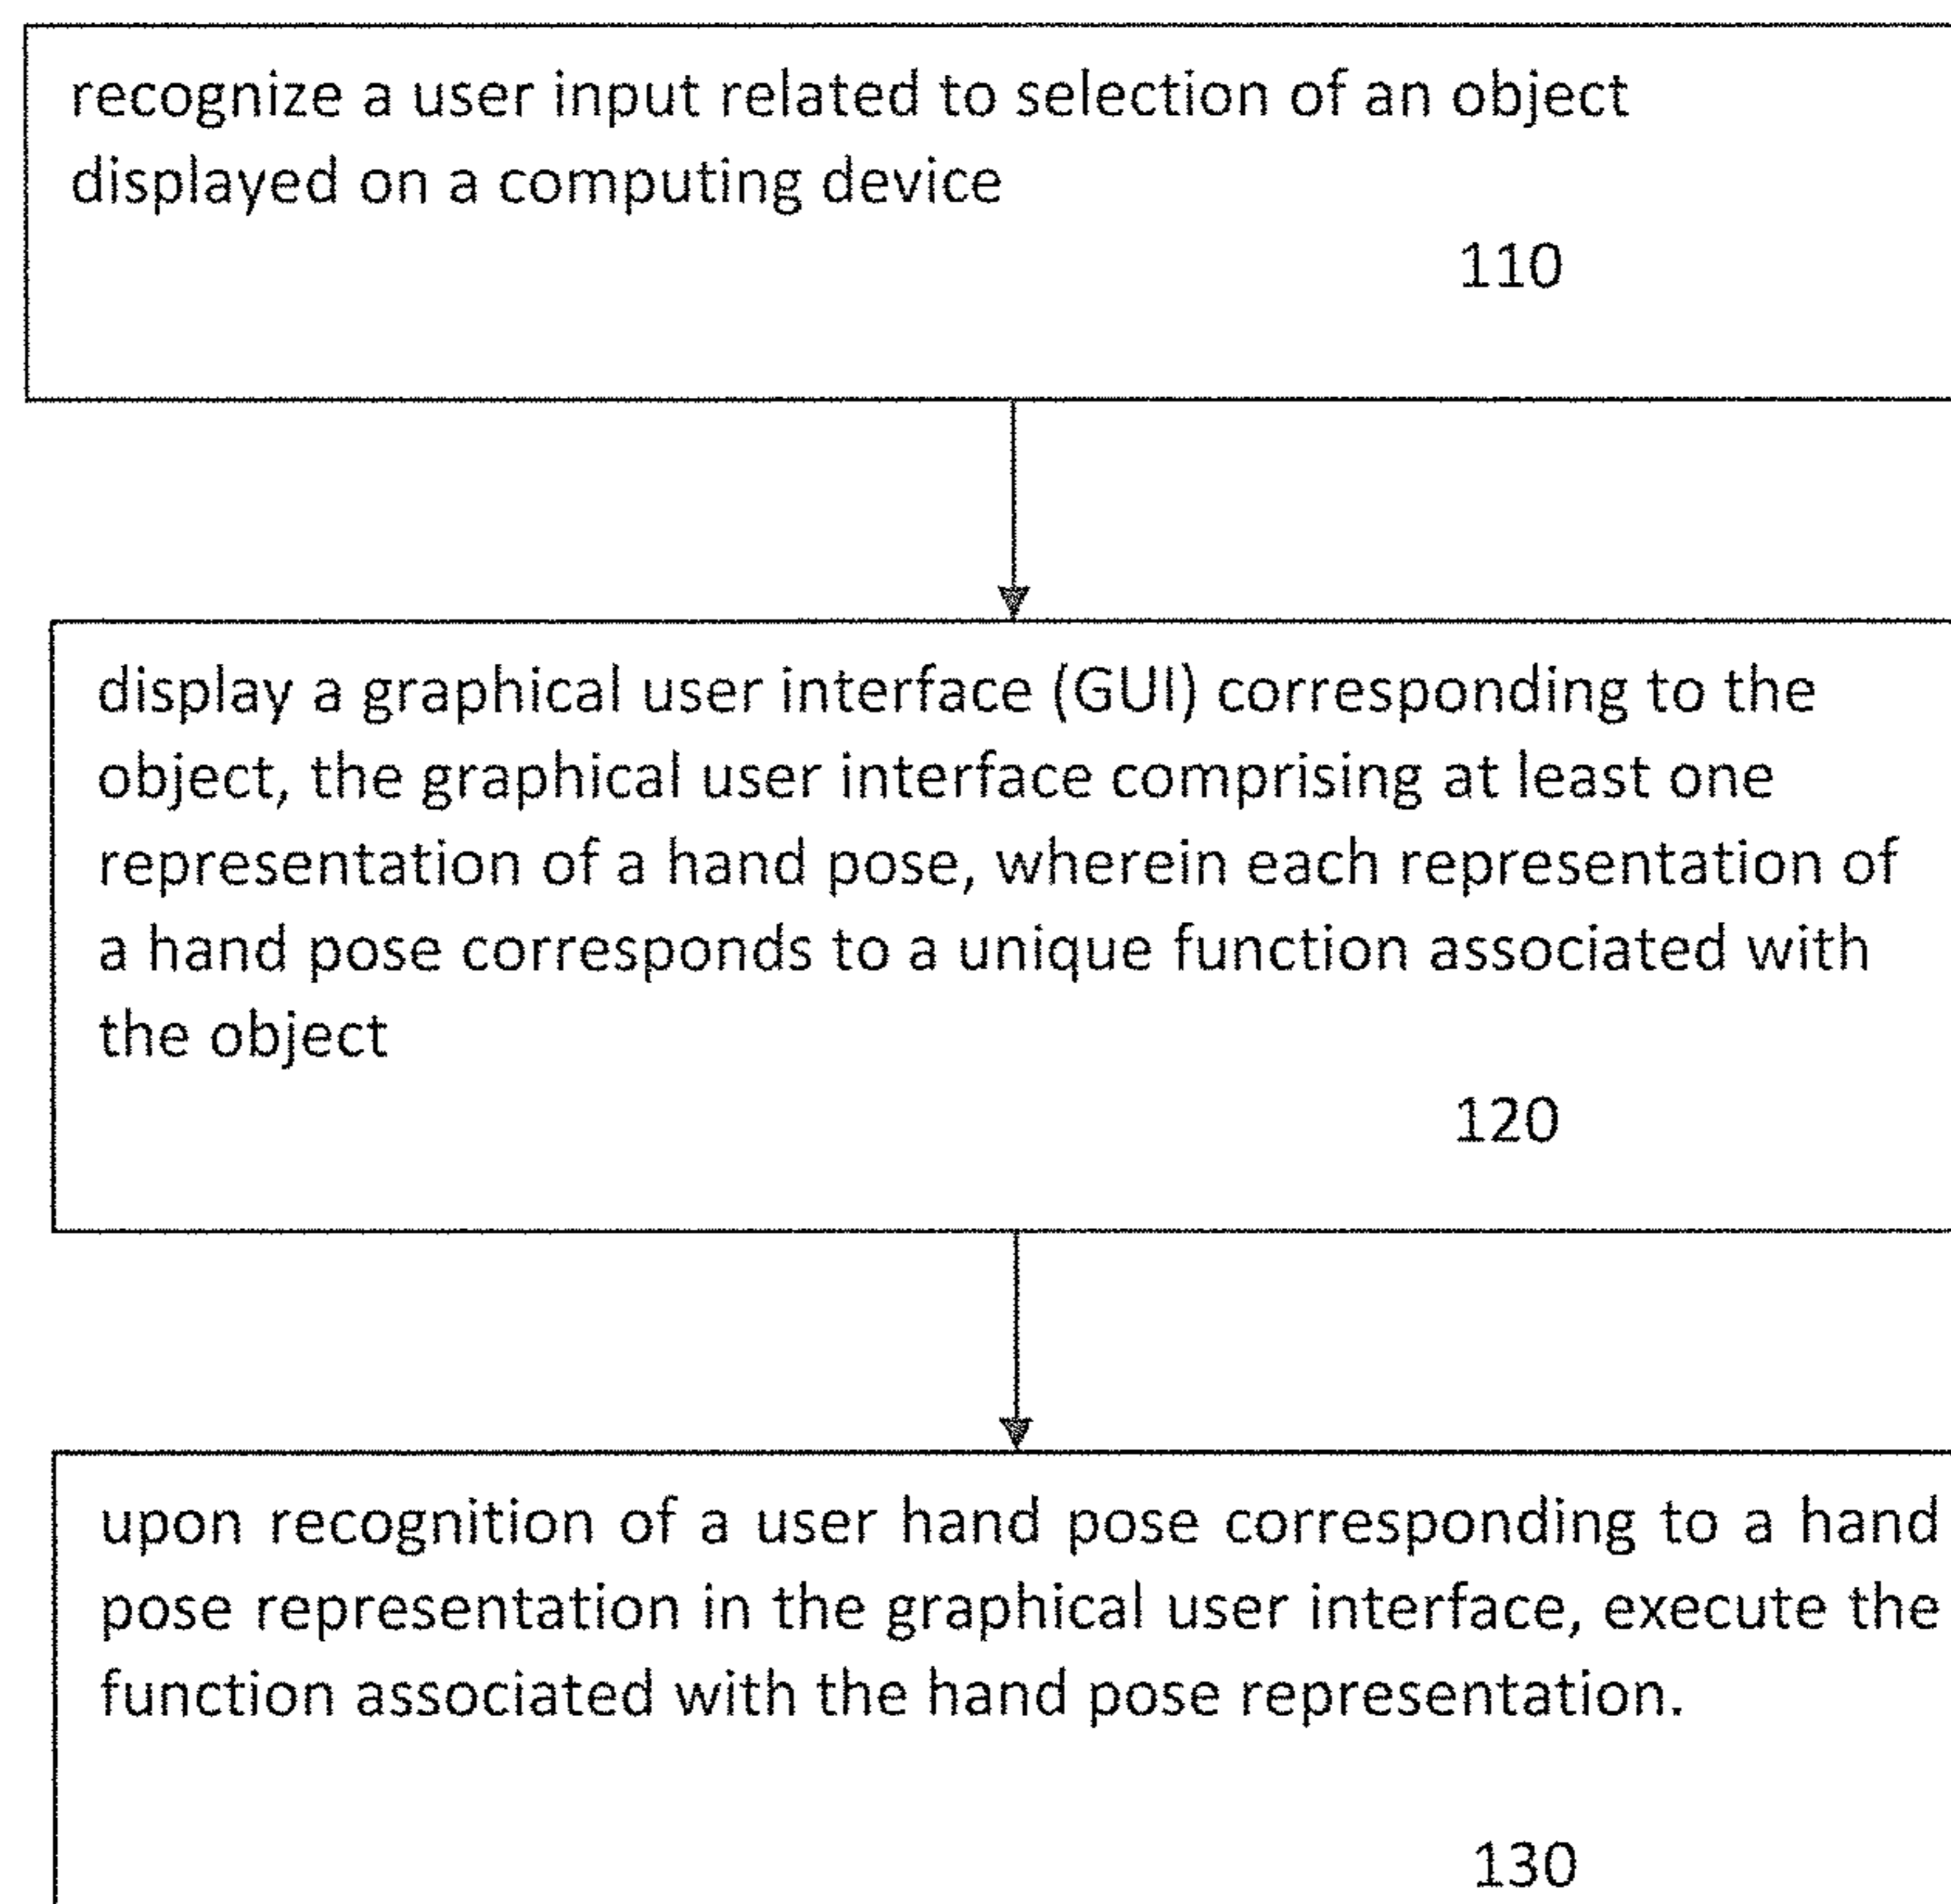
recognize a user input related to selection of an object displayed on a computing device

110

display a graphical user interface (GUI) corresponding to the object, the graphical user interface comprising at least one representation of a hand pose, wherein each representation of a hand pose corresponds to a unique function associated with the object

120

upon recognition of a user hand pose corresponding to a hand pose representation in the graphical user interface, execute the function associated with the hand pose representation.

130